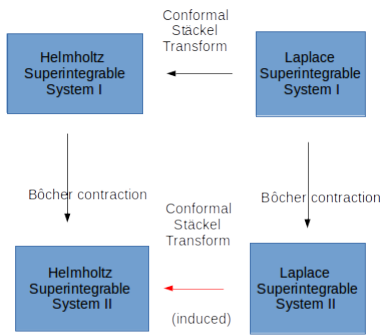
Conformal Stäckel Transform

Helmholtz Superintegrable System I

Laplace Superintegrable System I

Bôcher contraction

Bôcher contraction

Conformal Stäckel Transform

Helmholtz Superintegrable System II

Laplace Superintegrable System II

(induced)